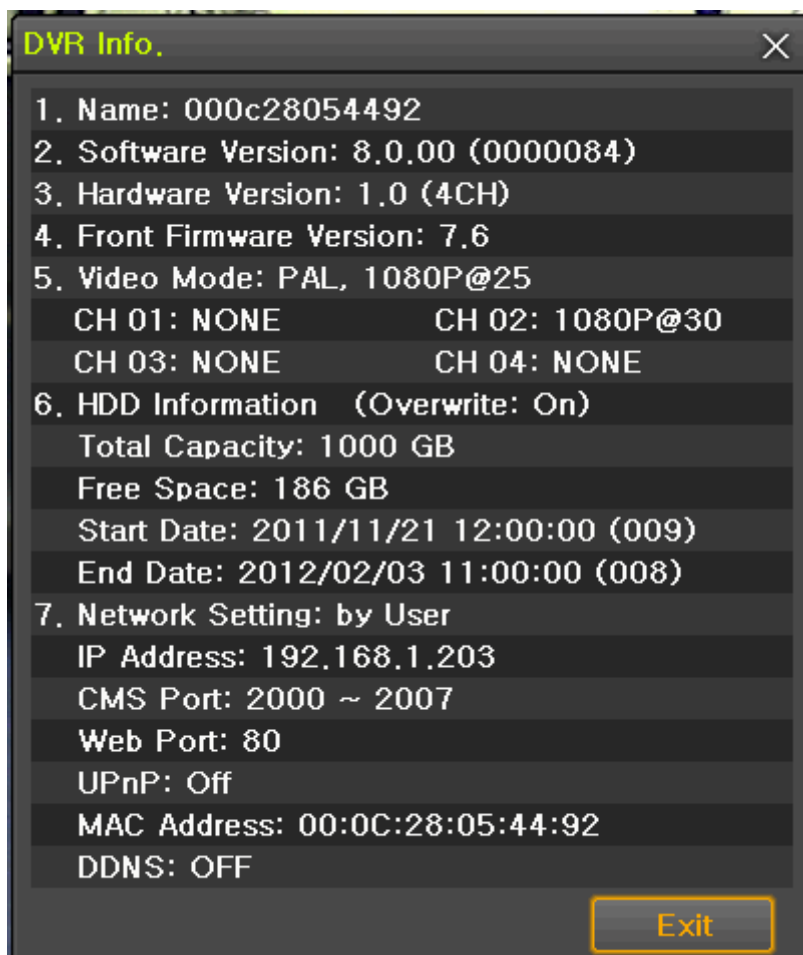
DVR Info.

X

1. Name: 000c28054492
2. Software Version: 8.0.00 (0000084)
3. Hardware Version: 1.0 (4CH)
4. Front Firmware Version: 7.6
5. Video Mode: PAL, 1080P@25
CH 01: NONE CH 02: 1080P@30
CH 03: NONE CH 04: NONE
6. HDD Information (Overwrite: On)
Total Capacity: 1000 GB
Free Space: 186 GB
Start Date: 2011/11/21 12:00:00 (009)
End Date: 2012/02/03 11:00:00 (008)
7. Network Setting: by User
IP Address: 192.168.1.203
CMS Port: 2000 ~ 2007
Web Port: 80
UPnP: Off
MAC Address: 00:0C:28:05:44:92
DDNS: OFF

Exit